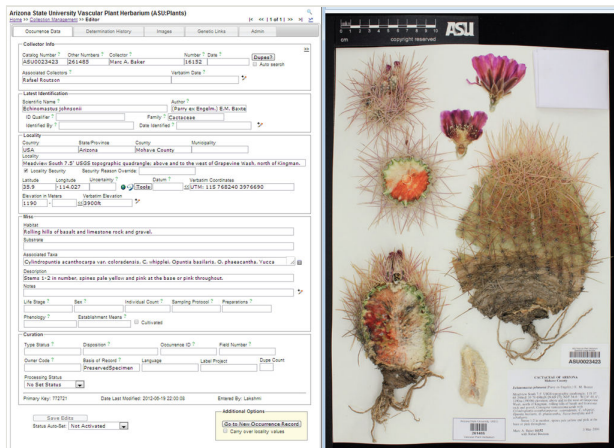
Arizona State University Vascular Plant Herbarium (ASU:Plants)

Home >> Collection Management >> Editor

|< << 1 of 1 >> >|

Occurrence Data | Determination History | Images | Genetic Links | Admin

Collector Info

Catalog Number: ASU0023423
Other Numbers: 261485
Collector: Marc A. Baker
Number: 16152
Date:
Dupes?
Auto search
Associated Collectors: Rafael Routson
Verbatim Date:

Latest Identification

Scientific Name: Echinomastus johnsonii
Author: (Parry ex Engelm.) E.M. Baxter
ID Qualifier:
Family: Cactaceae
Identified By:
Date Identified:

Locality

Country: USA
State/Province: Arizona
County: Mohave County
Municipality:
Locality: Meadview South 7.5' USGS topographic quadrangle; above and to the west of Grapevine Wash, north of Kingman.
Locality Security
Security Reason Override:
Latitude: 35.9
Longitude: -114.027
Uncertainty:
Tools
Datum:
Verbatim Coordinates: UTM: 11S 768240 3976690
Elevation in Meters: 1190
Verbatim Elevation: 3900ft

Misc

Habitat: Rolling hills of basalt and limestone rock and gravel.
Substrate:
Associated Taxa: Cylindropuntia acanthocarpa var. coloradensis, C. whipplei, Opuntia basilaris, O. phaeacantha, Yucca
Description: Stems 1-2 in number, spines pale yellow and pink at the base or pink throughout.
Notes:
Life Stage:
Sex:
Individual Count:
Sampling Protocol:
Preparations:
Phenology:
Establishment Means:
Cultivated

Curation

Type Status:
Disposition:
Occurrence ID:
Field Number:
Owner Code:
Basis of Record: PreservedSpecimen
Language:
Label Project:
Duplicate Count:
Processing Status: No Set Status

Primary Key: 772721
Date Last Modified: 2012-06-19 22:00:05
Entered By: Lakshmi

Save Edits
Status Auto-Set: Not Activated

Additional Options
Go to New Occurrence Record
Carry over locality values

ASU
cm
copyright reserved
ASU0023423
CACTACEAE OF ARIZONA
Mohave County
Echinomastus johnsonii (Parry ex Engelm.) E.M. Baxter
261485